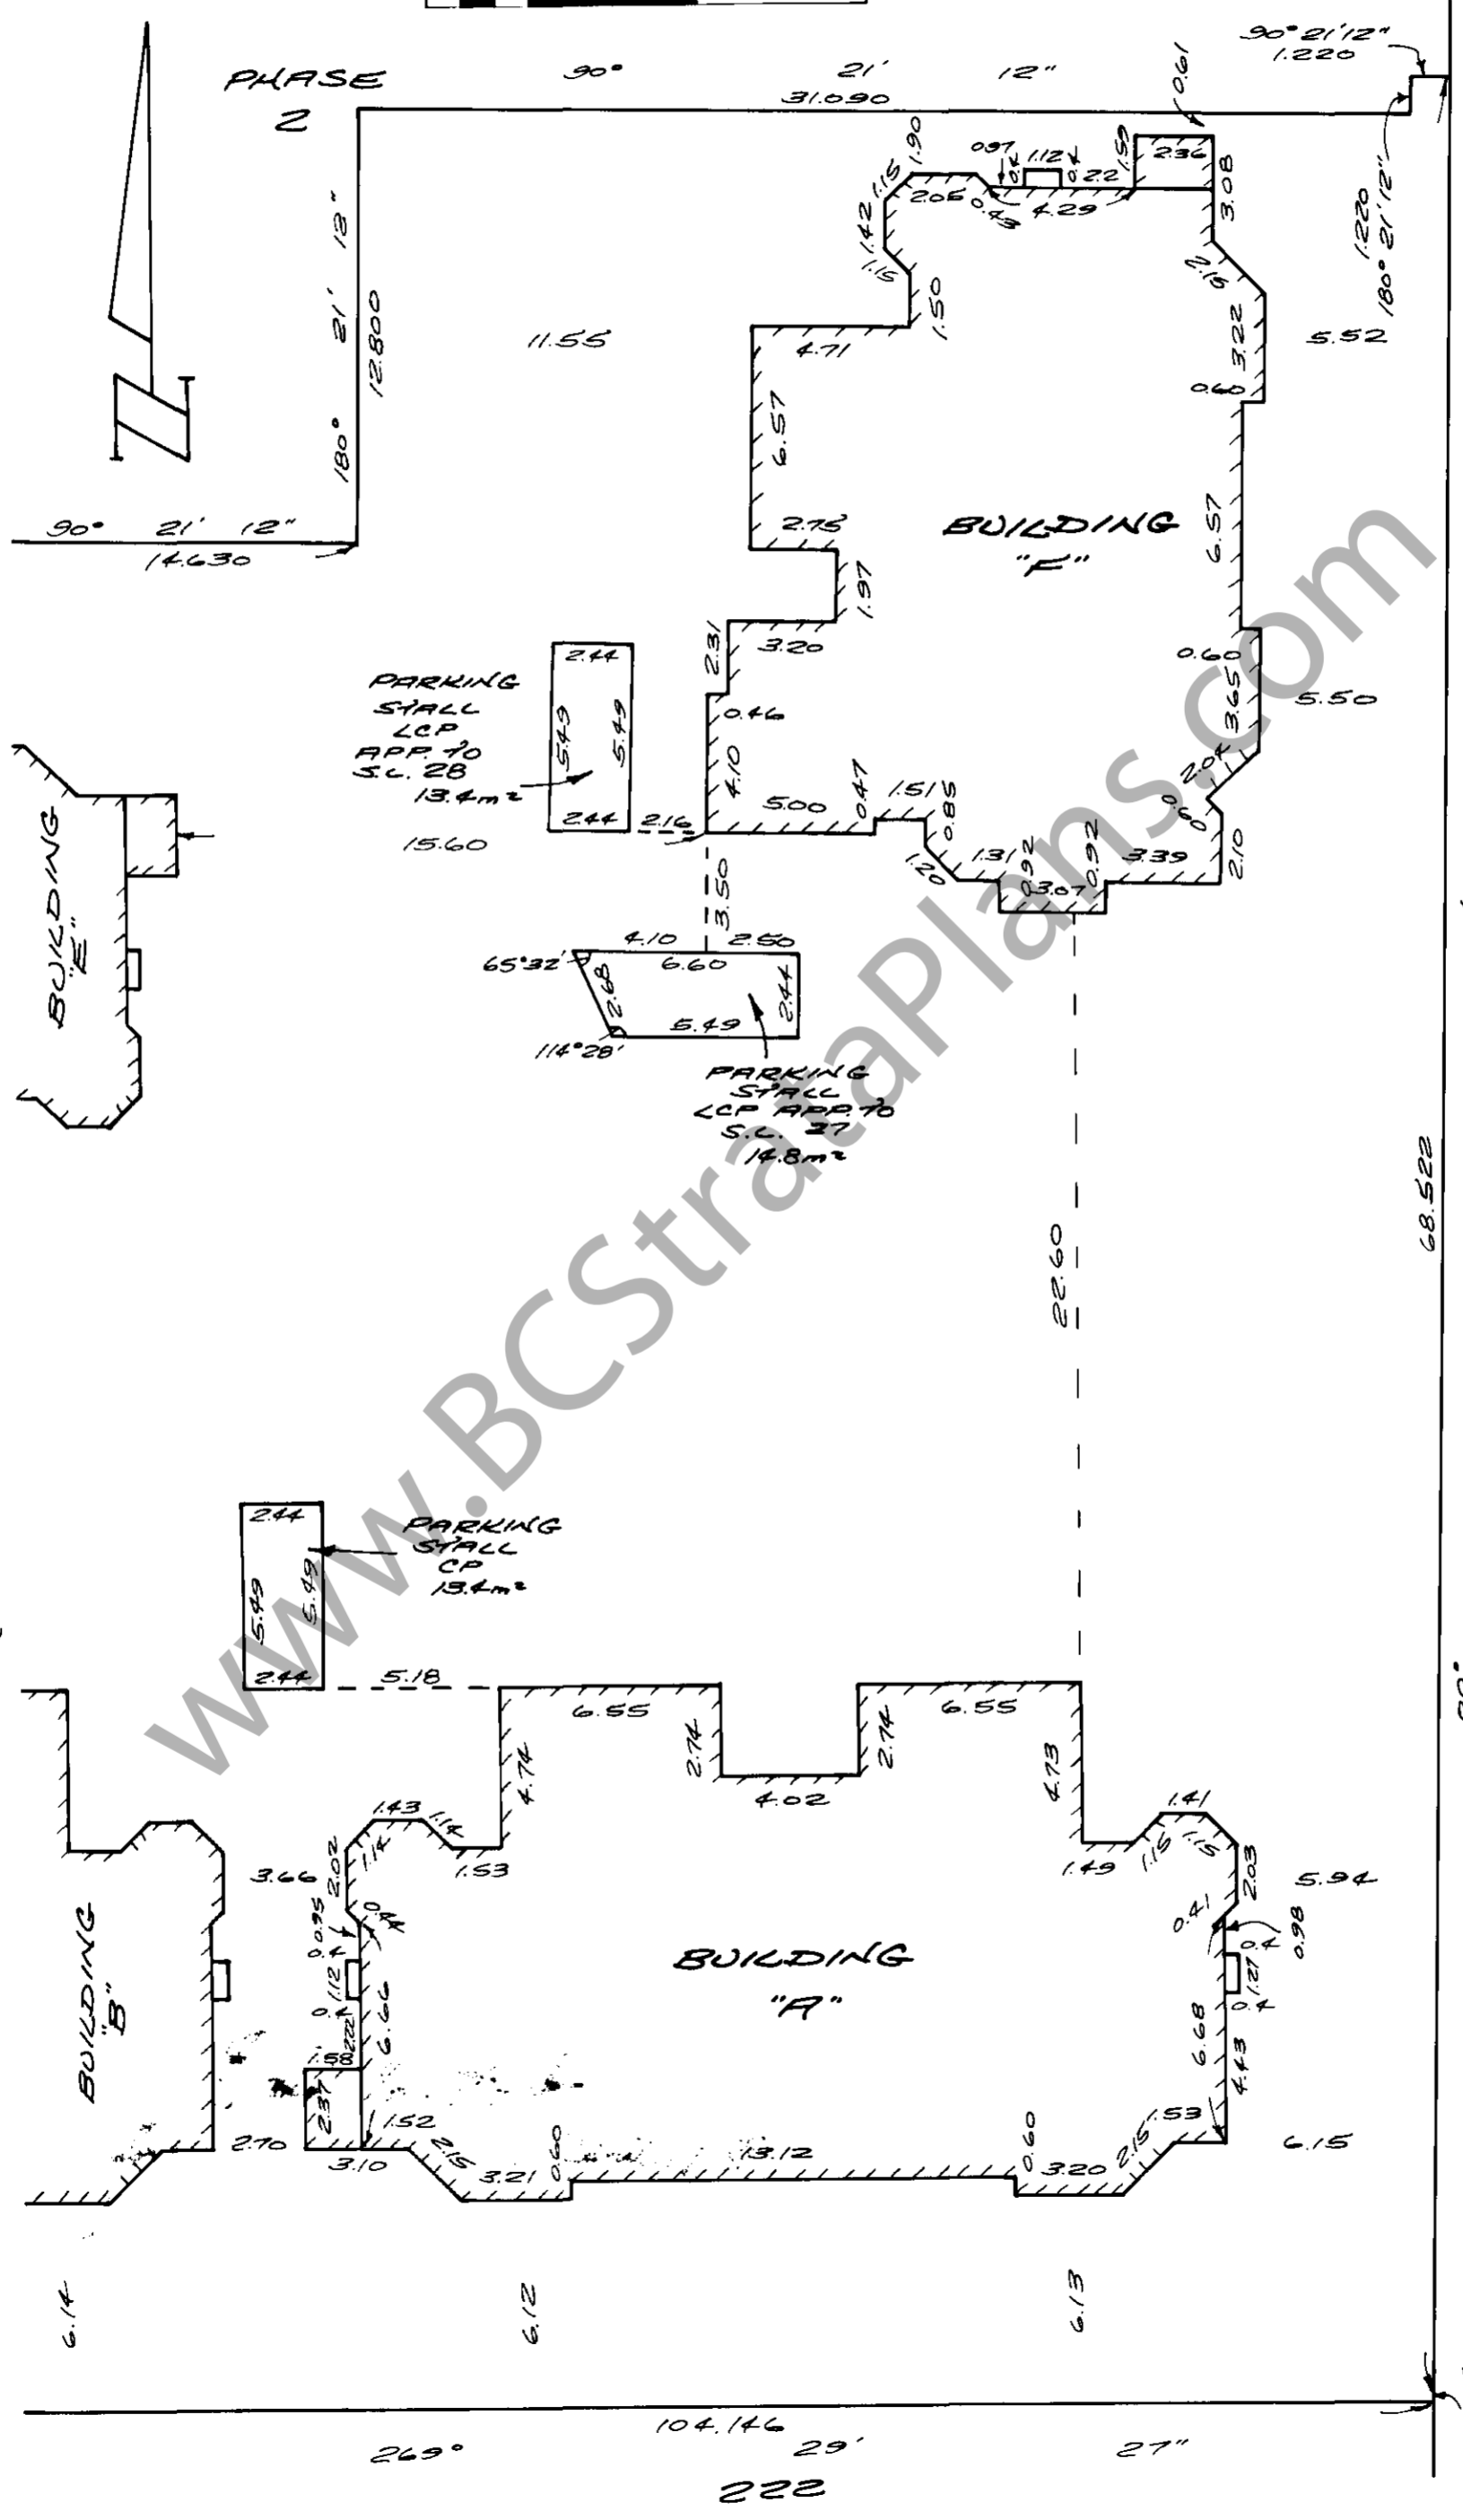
PHASE 2

90° 21' 12"
31.090

90°21'12"
1.220

1.220
180° 21'12"

180° 21' 12"
12.800

90° 21' 12"
14.630

11.55

1.90 1.15 1.42 1.15 2.06 0.97 0.43 1.12 0.22 4.29 1.59 2.36 0.61 3.08 1.15 3.22 5.52 0.60 1.50 4.71 6.57 2.15 1.97 6.57

BUILDING "F"

3.20 2.31 0.46 4.10 5.00 0.47 1.51 0.85 0.60 3.65 5.50 2.04 0.60 2.10 1.20 1.31 0.92 0.92 3.39 3.07

PARKING STALL LCP APP. 70 S.C. 28 13.4m²

2.44 5.49 5.49 2.44 2.16

15.60

3.50

BUILDING "E"

4.10 2.50 65°32' 6.60 2.68 2.44 5.49 114°28'

PARKING STALL LCP APP. 70 S.C. 27 14.8m²

22.60

68.522

2.44 5.49 5.49 2.44

PARKING STALL CP 13.4m²

5.18

6.55 2.74 4.02 2.74 6.55 4.74 4.73

1.43 1.14 1.14 1.53 2.02 3.66 0.95 0.44 0.4 1.12 0.4 2.22 6.66 1.58 2.37 1.52 3.10 2.70 2.15 3.21 0.60 13.12 0.60 3.20 2.15 1.53

1.41 1.15 1.15 1.49 2.03 5.94 0.41 0.98 0.4 1.21 0.4 6.68 4.43 6.15

BUILDING "A"

BUILDING "B"

6.14 6.12 6.13

104.146
269° 29' 27"

222